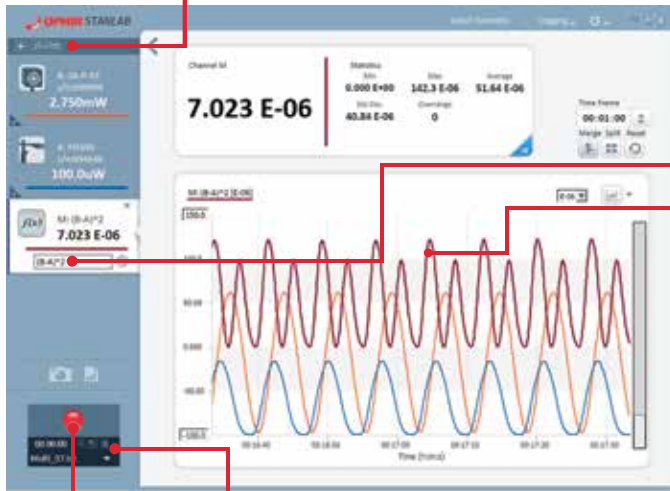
OPHIR STARLAB

Channel M

7.023 E-06

Statistics
Min 0.000 E+00
Max 142.3 E-06
Average 51.64 E-06
Std Dev 40.84 E-06
Overrange 0

Time Frame
00:01:00
Merge Split Reset

A:
2.750mW

B:
100.0uW

M: (B-A)^2
7.023 E-06
(B-A)^2

M: (B-A)^2 (E-06)

E-06

150.0
100.0
50.00
0.000
-50.00
-100.0

00:16:40
00:16:50
00:17:00
00:17:10
00:17:20
00:17:30

Time (h:m:s)

00:00:00
Multi_ST